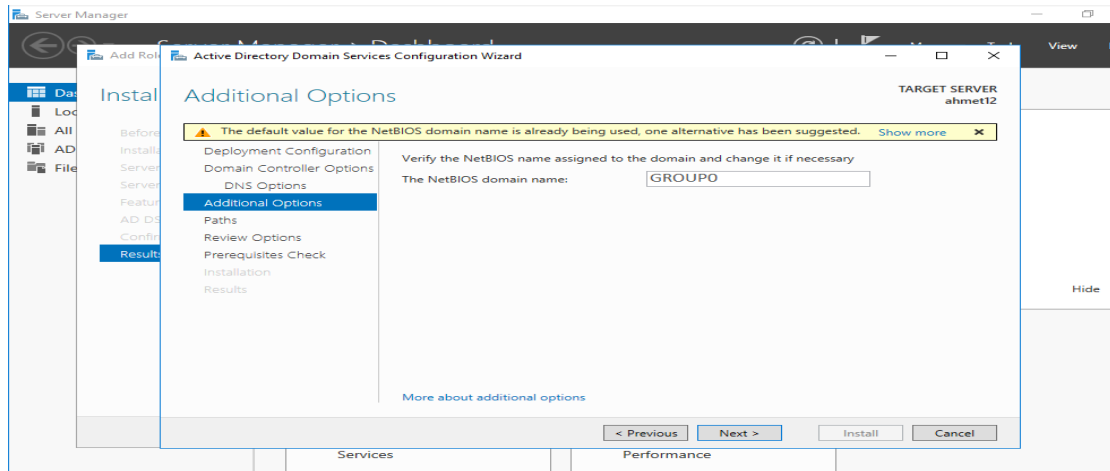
Server Manager

Dashboard

View

Add Rol

Das
Loc
All
AD
File

Instal

Before
Installa
Server
Server
Featur
AD DS
Confir
Results

Active Directory Domain Services Configuration Wizard

Additional Options

TARGET SERVER
ahmet12

The default value for the NetBIOS domain name is already being used, one alternative has been suggested. Show more ×

Deployment Configuration
Domain Controller Options
DNS Options
Additional Options
Paths
Review Options
Prerequisites Check
Installation
Results

Verify the NetBIOS name assigned to the domain and change it if necessary

The NetBIOS domain name: GROUP0

More about additional options

< Previous Next > Install Cancel

Hide

Services

Performance